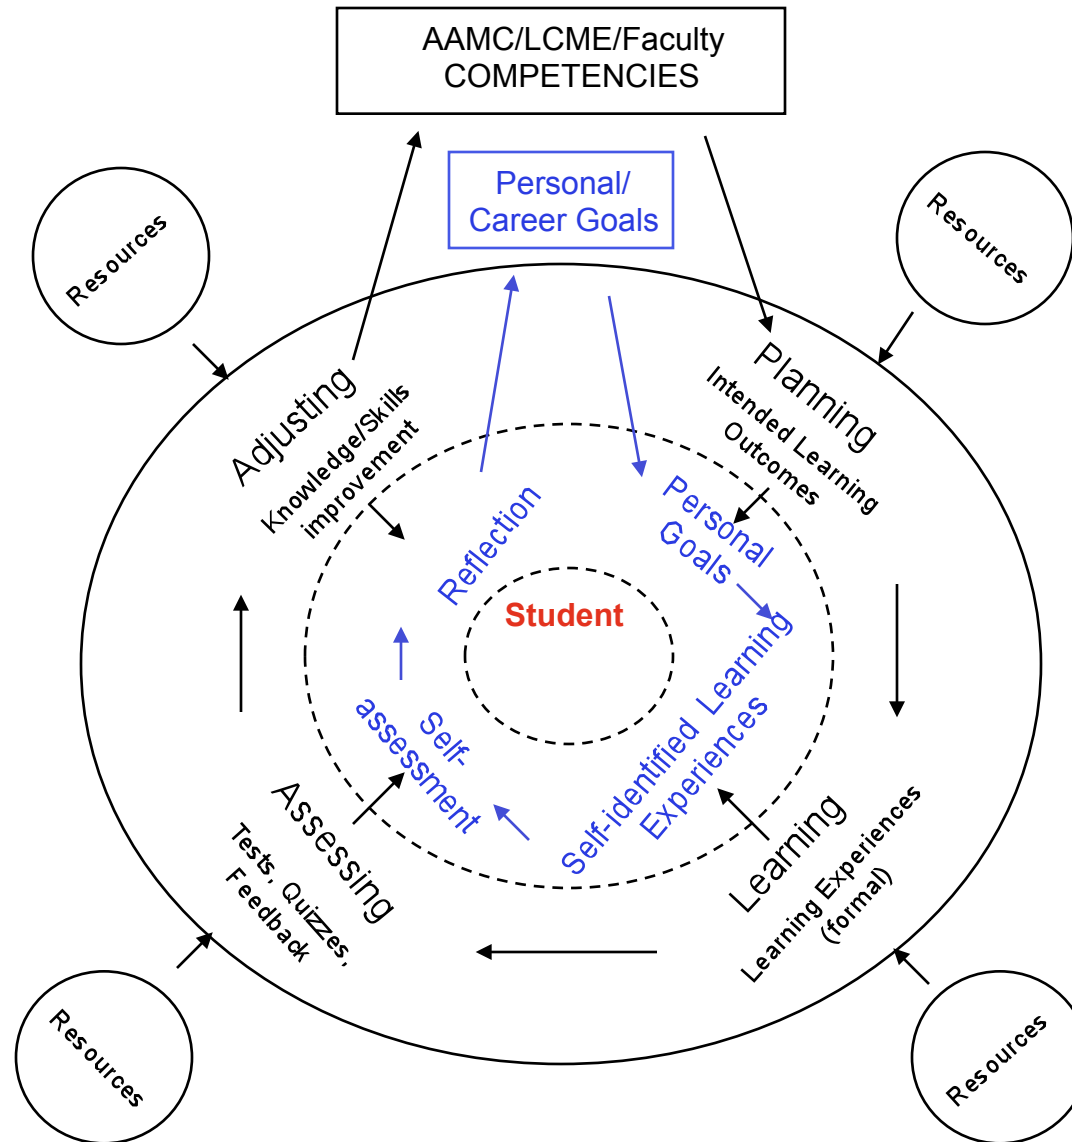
AAMC/LCME/Faculty COMPETENCIES

Personal/ Career Goals

Resources

Resources

Adjusting
Knowledge/Skills improvement

Planning
Intended Learning Outcomes

Reflection

Personal Goals

Student

Self-assessment

Self-identified Learning Experiences

Assessing
Tests, Quizzes, Feedback

Learning
Learning Experiences (formal)

Resources

Resources